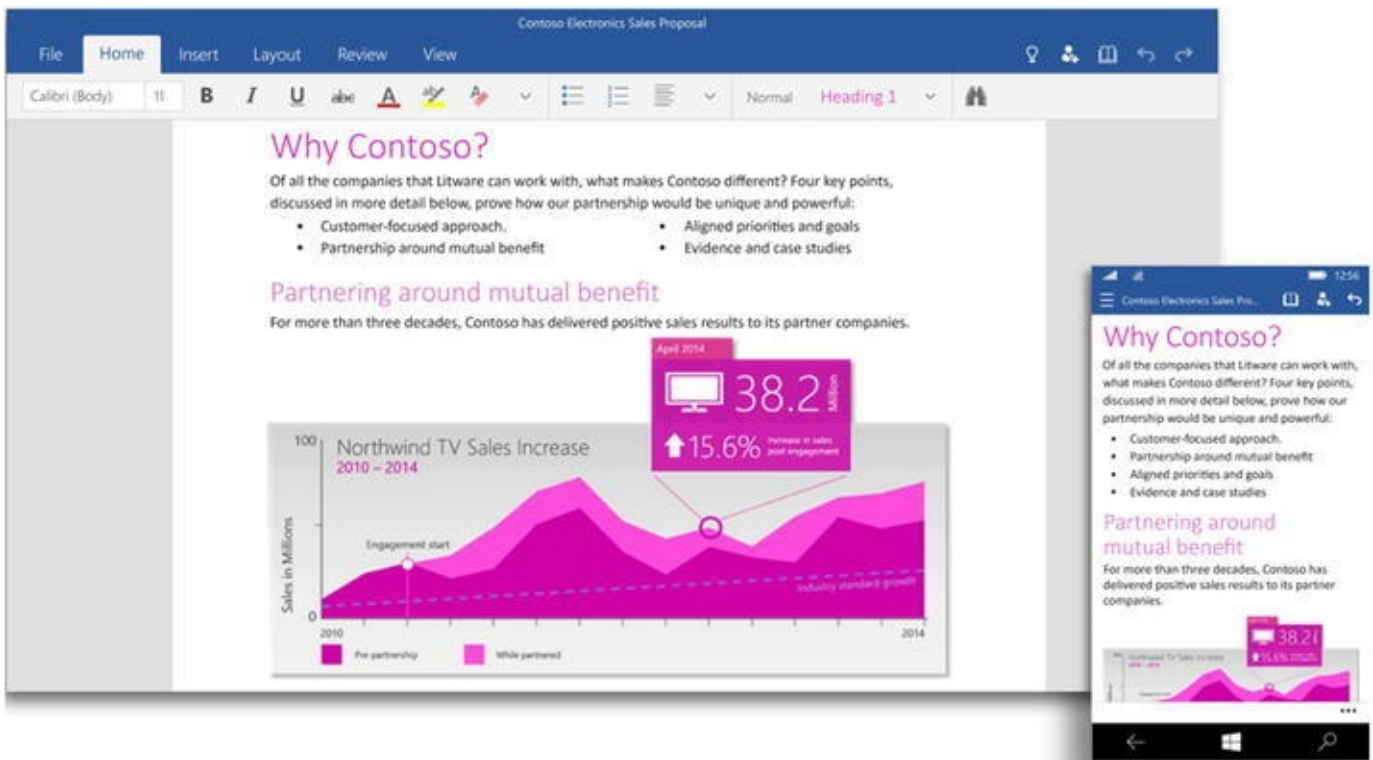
Contoso Electronics Sales Proposal

File Home Insert Layout Review View

Calibri (Body) 11 B I U abc A Normal Heading 1

Why Contoso?

Of all the companies that Litware can work with, what makes Contoso different? Four key points, discussed in more detail below, prove how our partnership would be unique and powerful:

- Customer-focused approach.
- Partnership around mutual benefit
- Aligned priorities and goals
- Evidence and case studies

Partnering around mutual benefit

For more than three decades, Contoso has delivered positive sales results to its partner companies.

April 2014

38.2 Million

15.6% Increase in sales post engagement

100 Northwind TV Sales Increase
2010 – 2014

Sales in Millions

Engagement start

Industry standard growth

0

2010 2014

Pre-partnership While partnered

12:56

Contoso Electronics Sales Pro...

Why Contoso?

Of all the companies that Litware can work with, what makes Contoso different? Four key points, discussed in more detail below, prove how our partnership would be unique and powerful:

- Customer-focused approach.
- Partnership around mutual benefit
- Aligned priorities and goals
- Evidence and case studies

Partnering around mutual benefit

For more than three decades, Contoso has delivered positive sales results to its partner companies.

38.2

15.6%

...